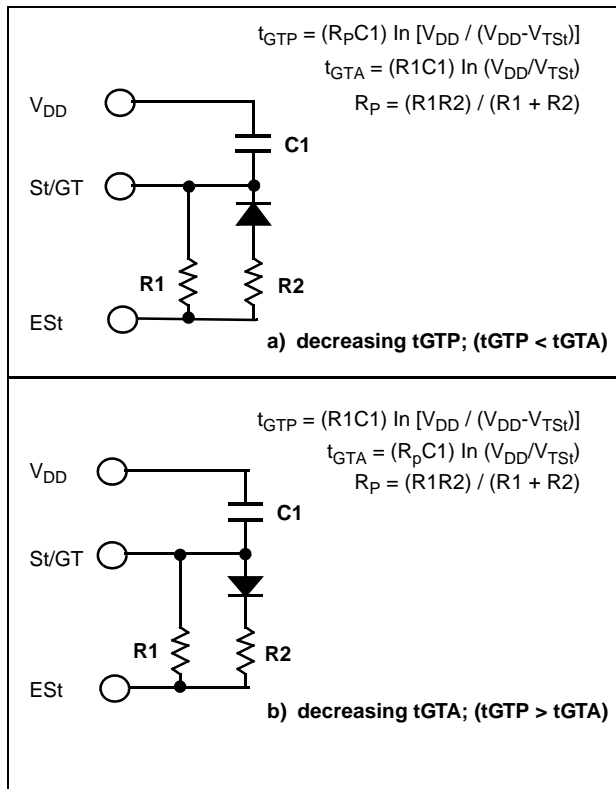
$t_{GTP} = (R_PC1)$ In $[V_{DD} / (V_{DD}-V_{TSt})]$
$t_{GTA} = (R1C1)$ In $(V_{DD}/V_{TSt})$
$R_P = (R1R2) / (R1 + R2)$

$V_{DD}$

C1

St/GT

R1

R2

ESt

a) decreasing tGTP; (tGTP < tGTA)

$t_{GTP} = (R1C1)$ In $[V_{DD} / (V_{DD}-V_{TSt})]$
$t_{GTA} = (R_pC1)$ In $(V_{DD}/V_{TSt})$
$R_P = (R1R2) / (R1 + R2)$

$V_{DD}$

C1

St/GT

R1

R2

ESt

b) decreasing tGTA; (tGTP > tGTA)